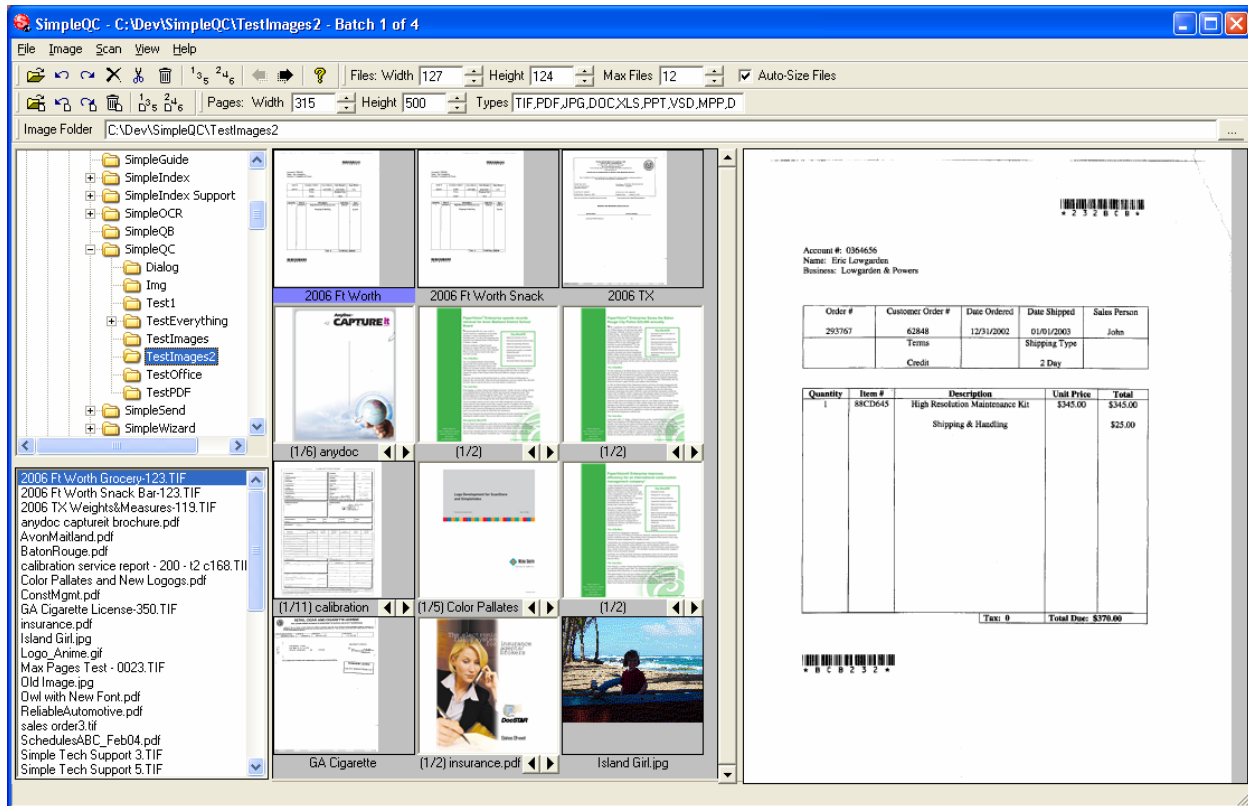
SimpleQC - C:\Dev\SimpleQC\TestImages2 - Batch 1 of 4

File Image Scan View Help

Files: Width 127 Height 124 Max Files 12 Auto-Size Files

Pages: Width 315 Height 500 Types TIF,PDF,JPG,DOC,XLS,PPT,VSD,MPP,D

Image Folder C:\Dev\SimpleQC\TestImages2

SimpleGuide
SimpleIndex
SimpleIndex Support
SimpleOCR
SimpleQB
SimpleQC
Dialog
Img
Test1
TestEverything
TestImages
TestImages2
TestOffice
TestPDF
SimpleSend
SimpleWizard

2006 Ft Worth Grocery-123.TIF
2006 Ft Worth Snack Bar-123.TIF
2006 TX Weights&Measures-119.TIF
anydoc captureit brochure.pdf
AvonMaitland.pdf
BatonRouge.pdf
calibration service report - 200 - t2 c168.TII
Color Pallates and New Logogs.pdf
ConstMgmt.pdf
GA Cigarette License-350.TIF
insurance.pdf
Island Girl.jpg
Logo_Anime.gif
Max Pages Test - 0023.TIF
Owl with New Font.pdf
Old Image.jpg
ReliableAutomotive.pdf
sales order3.tif
SchedulesABC_Feb04.pdf
Simple Tech Support 3.TIF
Simple Tech Support 5.TIF

2006 Ft Worth
2006 Ft Worth Snack
2006 TX
(1/6) anydoc
(1/2)
(1/2)
(1/11) calibration
(1/5) Color Pallates
(1/2)
GA Cigarette
(1/2) insurance.pdf
Island Girl.jpg

*232BCB*

Account #: 0364656
Name: Eric Lowgarden
Business: Lowgarden & Powers

| Order # | Customer Order # | Date Ordered | Date Shipped | Sales Person |
|---|---|---|---|---|
| 293767 | 62848 | 12/31/2002 | 01/01/2003 | John |
| | Terms | | Shipping Type | |
| | Credit | | 2 Day | |

| Quantity | Item # | Description | Unit Price | Total |
|---|---|---|---|---|
| 1 | 88CD645 | High Resolution Maintenance Kit | $345.00 | $345.00 |
| | | Shipping & Handling | | $25.00 |

Tax: 0 Total Due: $370.00

*BCB232*